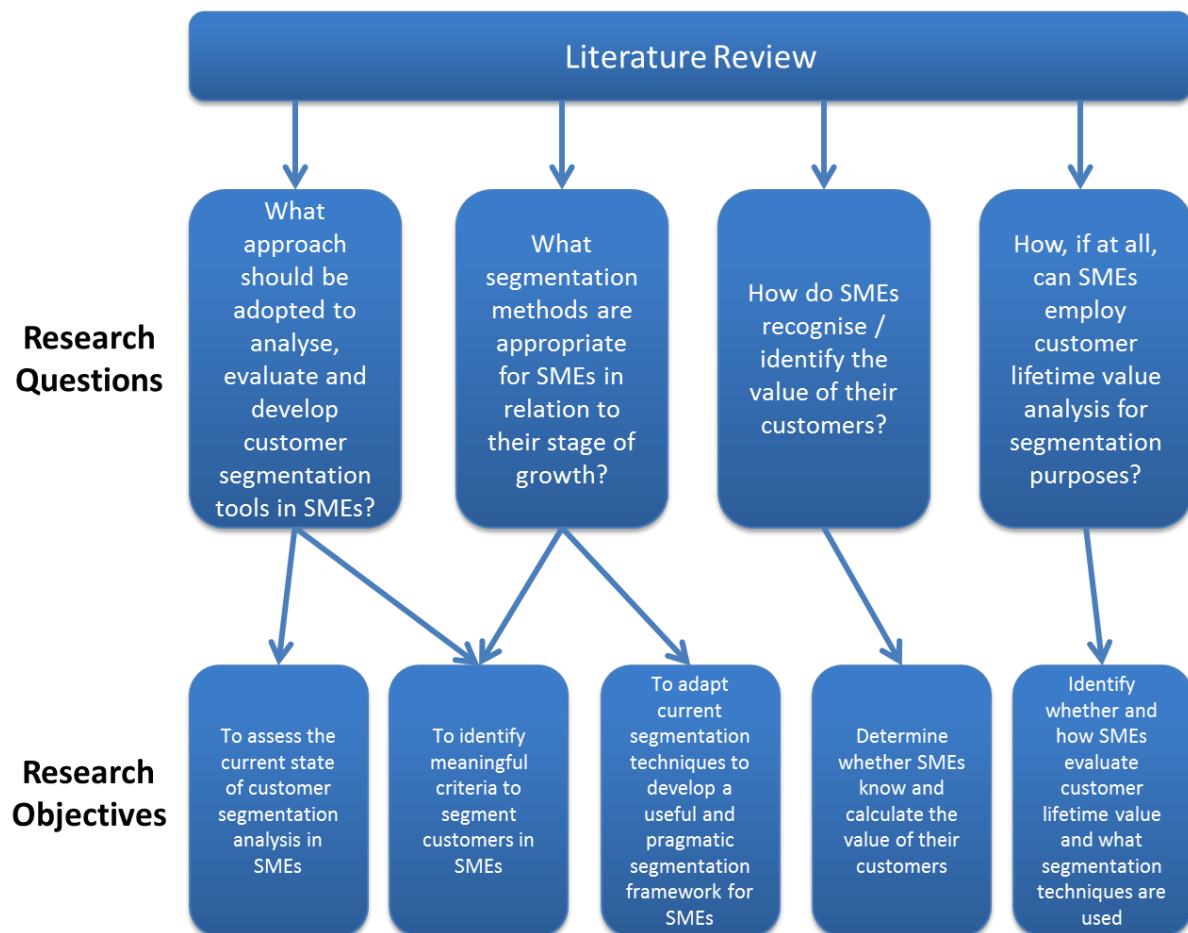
Literature Review

Research Questions

What approach should be adopted to analyse, evaluate and develop customer segmentation tools in SMEs?

What segmentation methods are appropriate for SMEs in relation to their stage of growth?

How do SMEs recognise / identify the value of their customers?

How, if at all, can SMEs employ customer lifetime value analysis for segmentation purposes?

Research Objectives

To assess the current state of customer segmentation analysis in SMEs

To identify meaningful criteria to segment customers in SMEs

To adapt current segmentation techniques to develop a useful and pragmatic segmentation framework for SMEs

Determine whether SMEs know and calculate the value of their customers

Identify whether and how SMEs evaluate customer lifetime value and what segmentation techniques are used